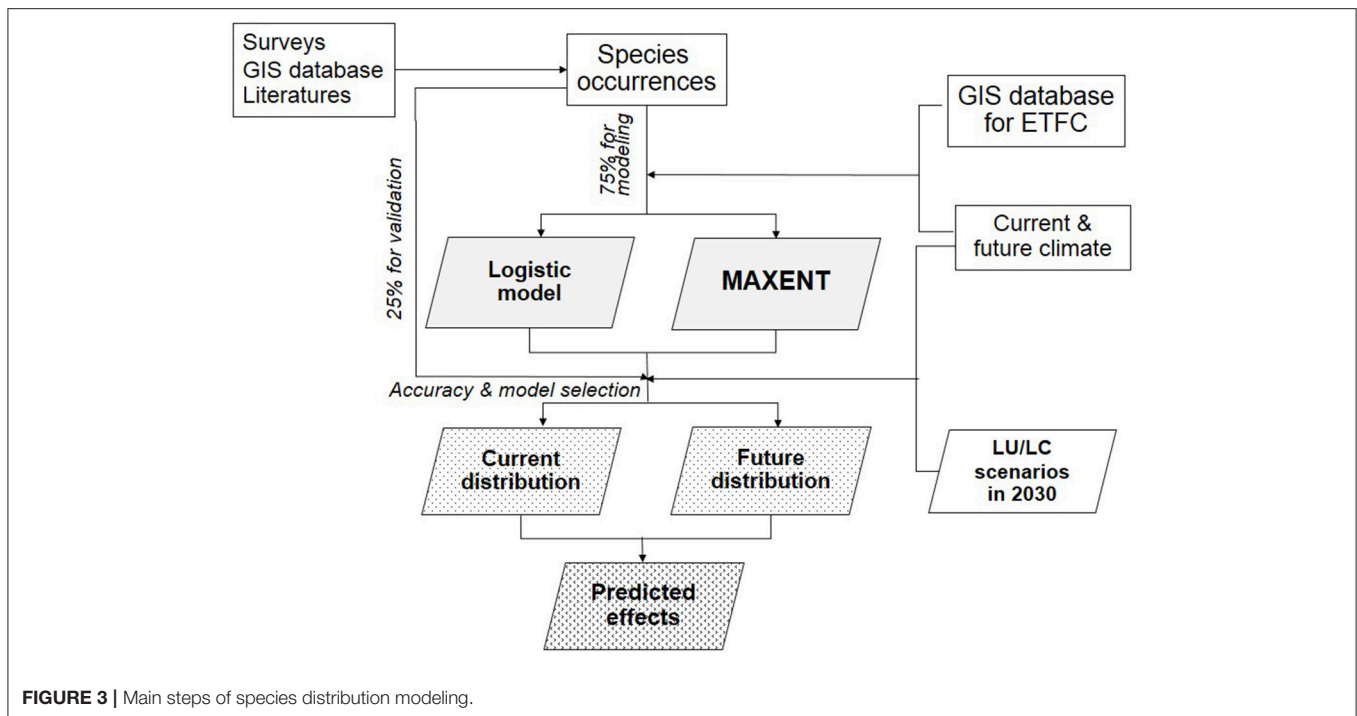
Surveys
GIS database
Literatures

Species occurrences

GIS database for ETFC

75% for modeling

25% for validation

Current & future climate

Logistic model

MAXENT

Accuracy & model selection

Current distribution

Future distribution

LU/LC scenarios in 2030

Predicted effects

**FIGURE 3 |** Main steps of species distribution modeling.